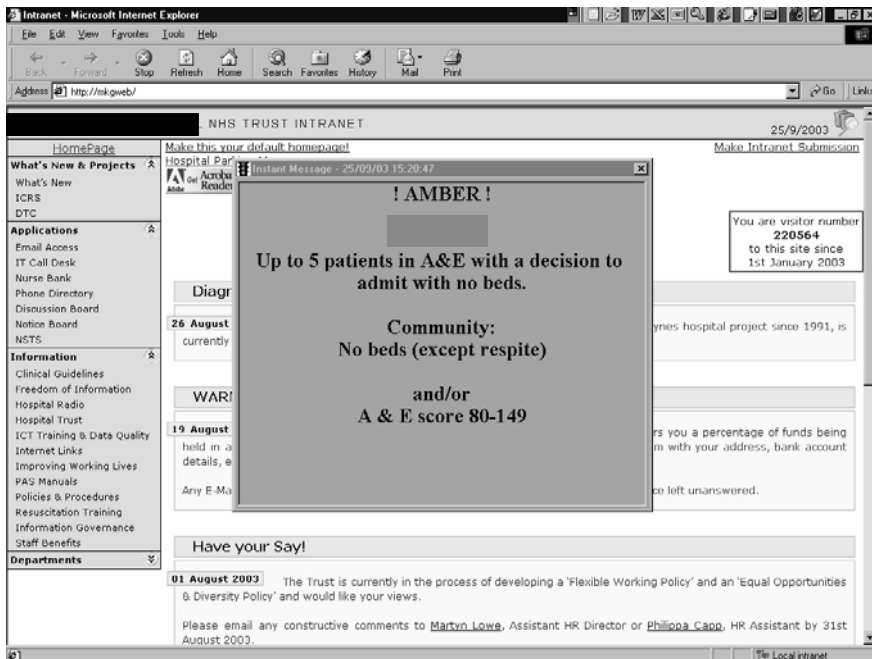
Intranet - Microsoft Internet Explorer

File Edit View Favorites Tools Help

Back Forward Stop Refresh Home Search Favorites History Mail Print

Address http://mk.gweb/

Go Links

NHS TRUST INTRANET

25/9/2003

HomePage

Make this your default homepage!

Make Intranet Submission

Hospital Par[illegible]

Get Acroba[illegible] Reader

What's New & Projects
What's New
ICRS
DTC

Applications
Email Access
IT Call Desk
Nurse Bank
Phone Directory
Discussion Board
Notice Board
NSTS

Information
Clinical Guidelines
Freedom of Information
Hospital Radio
Hospital Trust
ICT Training & Data Quality
Internet Links
Improving Working Lives
PAS Manuals
Policies & Procedures
Resuscitation Training
Information Governance
Staff Benefits

Departments

You are visitor number
220564
to this site since
1st January 2003

Instant Message - 25/09/03 15:20:47

! AMBER !

Up to 5 patients in A&E with a decision to admit with no beds.

Community:
No beds (except respite)

and/or
A & E score 80-149

Diagr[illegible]

26 August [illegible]

currently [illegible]

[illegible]ynes hospital project since 1991, is

WAR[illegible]

19 August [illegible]

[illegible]rs you a percentage of funds being

held in a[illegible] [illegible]m with your address, bank account details, e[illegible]

Any E-Ma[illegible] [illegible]e left unanswered.

Have your Say!

01 August 2003 The Trust is currently in the process of developing a 'Flexible Working Policy' and an 'Equal Opportunities & Diversity Policy' and would like your views.

Please email any constructive comments to Martyn Lowe, Assistant HR Director or Philippa Capp, HR Assistant by 31st August 2003.

Local intranet